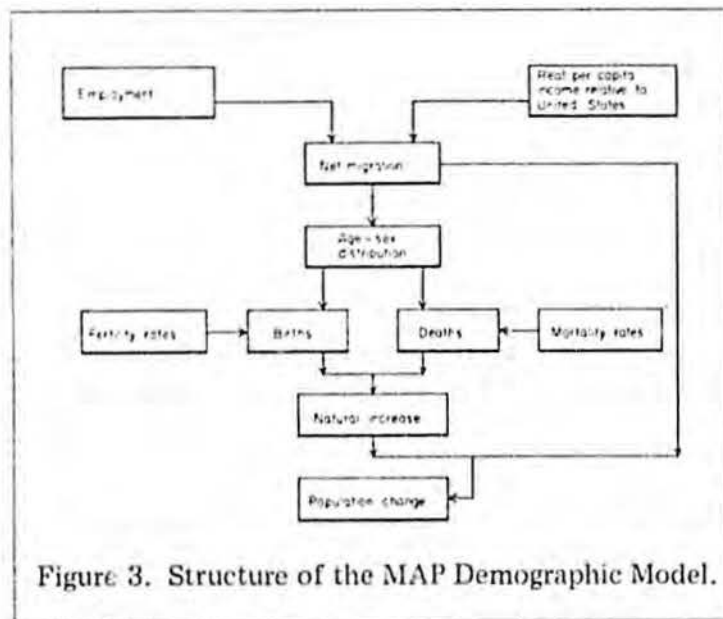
Employment

Real per capita income relative to United States

Net migration

Age - sex distribution

Fertility rates

Births

Deaths

Mortality rates

Natural increase

Population change

Figure 3. Structure of the MAP Demographic Model.